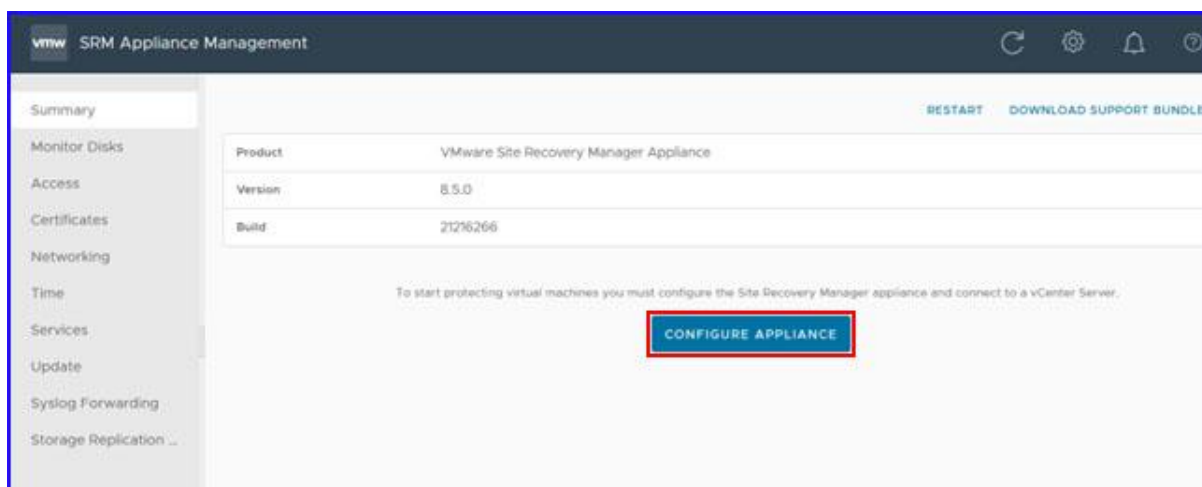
vmw SRM Appliance Management

Summary
Monitor Disks
Access
Certificates
Networking
Time
Services
Update
Syslog Forwarding
Storage Replication ...

RESTART DOWNLOAD SUPPORT BUNDLE

| Product | VMware Site Recovery Manager Appliance |
|---|---|
| Version | 8.5.0 |
| Build | 21216266 |

To start protecting virtual machines you must configure the Site Recovery Manager appliance and connect to a vCenter Server.

CONFIGURE APPLIANCE